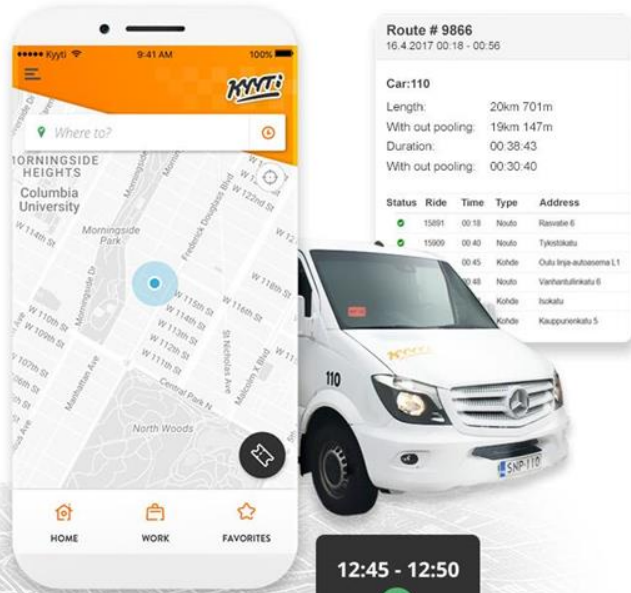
••••• Kyyti 9:41 AM 100%

KYYTI

Where to?

MORNINGSIDE HEIGHTS

Columbia University

Morningside Park

W 114th St

W 110th St

W 109th St

W 116th St

W 114th St

W 113th St

W 112th St

W 111th St

W 118th St

W 122nd St

Central Park N

North Woods

Manhattan Ave

Frederick Douglass Blvd

St Nicholas Ave

Malcolm X Blvd

HOME

WORK

FAVORITES

Route # 9866
16.4.2017 00:18 - 00:56

Car:110

| | |
|---|---|
| Length: | 20km 701m |
| With out pooling: | 19km 147m |
| Duration: | 00:38:43 |
| With out pooling: | 00:30:40 |

| Status | Ride | Time | Type | Address |
|---|---|---|---|---|
| | 15891 | 00:18 | Nouto | Rasvatie 6 |
| | 15909 | 00:40 | Nouto | Tykistökatu |
| | | 00:45 | Kohde | Oulu linja-autoasema L1 |
| | | 00:48 | Nouto | Vanhantullinkatu 6 |
| | | | Kohde | Isokatu |
| | | | Kohde | Kauppurienkatu 5 |

KYYTI

110

SNP-110

12:45 - 12:50